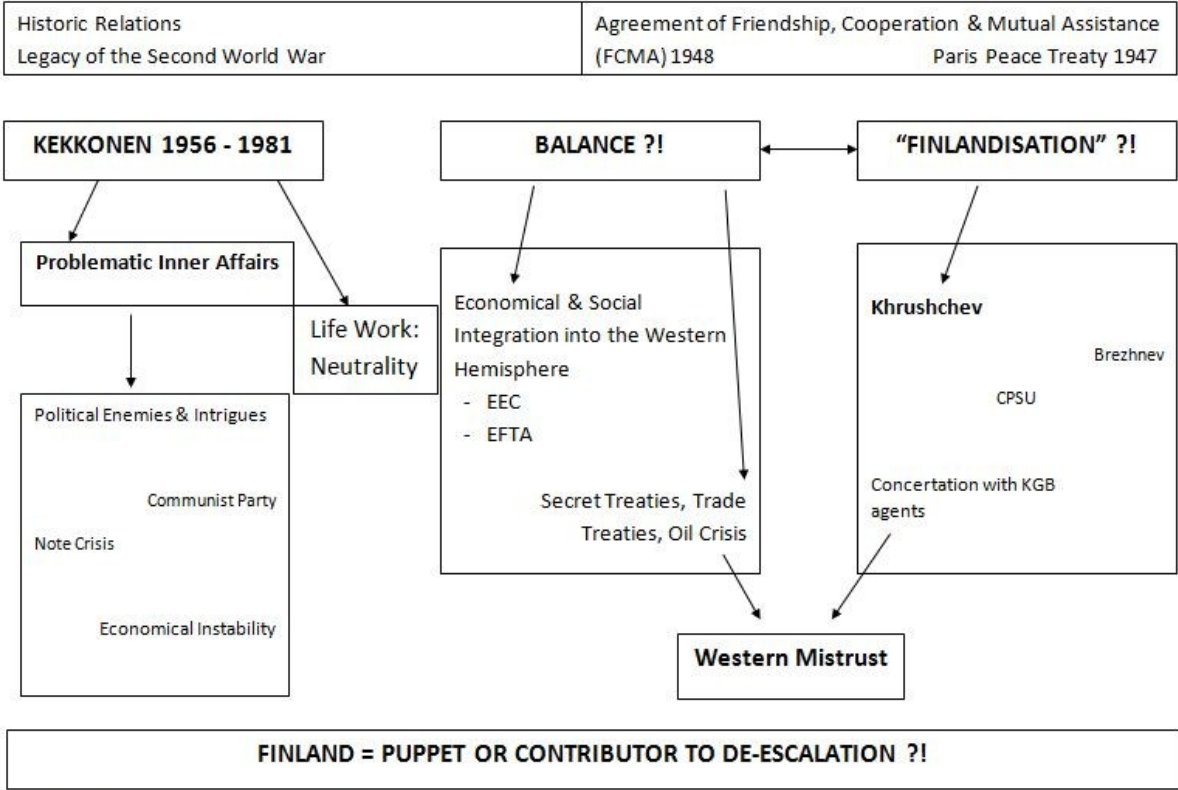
Historic Relations
Legacy of the Second World War

Agreement of Friendship, Cooperation & Mutual Assistance (FCMA) 1948
Paris Peace Treaty 1947

KEKKONEN 1956 - 1981

BALANCE ?!

"FINLANDISATION" ?!

Problematic Inner Affairs

Life Work: Neutrality

Political Enemies & Intrigues

Communist Party

Note Crisis

Economical Instability

Economical & Social Integration into the Western Hemisphere
- EEC
- EFTA

Secret Treaties, Trade Treaties, Oil Crisis

Khrushchev

Brezhnev

CPSU

Concertation with KGB agents

Western Mistrust

FINLAND = PUPPET OR CONTRIBUTOR TO DE-ESCALATION ?!